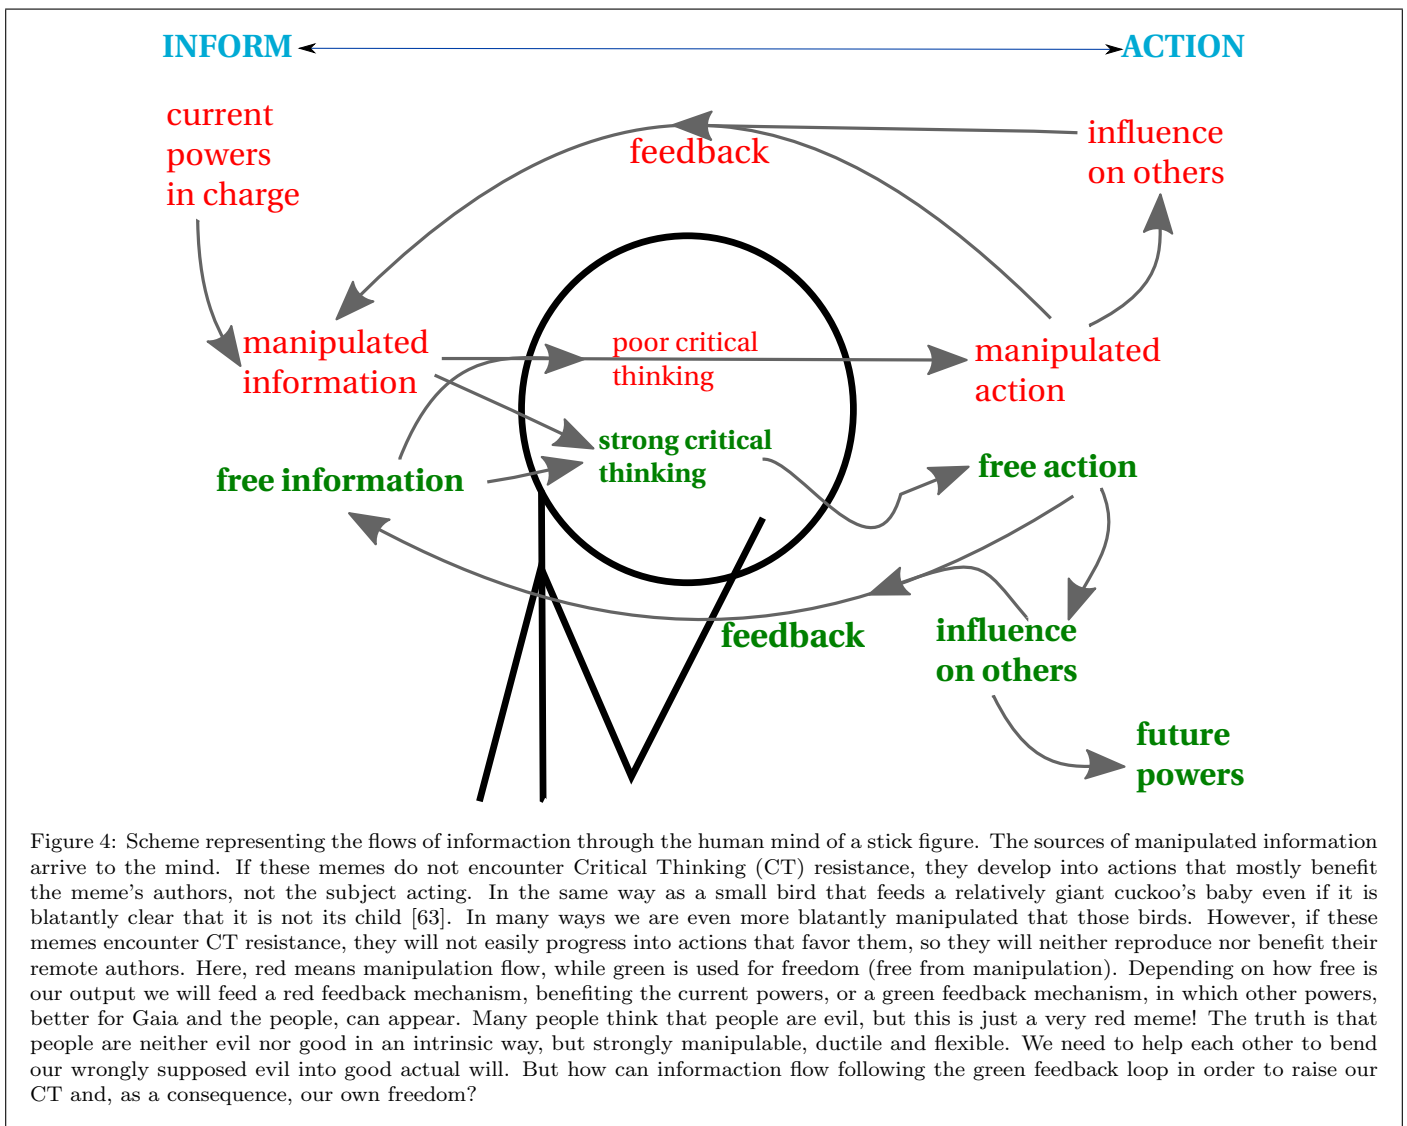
INFORM ACTION

current powers in charge

feedback

influence on others

manipulated information

poor critical thinking

manipulated action

strong critical thinking

free information

free action

feedback

influence on others

future powers

Figure 4: Scheme representing the flows of informaction through the human mind of a stick figure. The sources of manipulated information arrive to the mind. If these memes do not encounter Critical Thinking (CT) resistance, they develop into actions that mostly benefit the meme's authors, not the subject acting. In the same way as a small bird that feeds a relatively giant cuckoo's baby even if it is blatantly clear that it is not its child [63]. In many ways we are even more blatantly manipulated that those birds. However, if these memes encounter CT resistance, they will not easily progress into actions that favor them, so they will neither reproduce nor benefit their remote authors. Here, red means manipulation flow, while green is used for freedom (free from manipulation). Depending on how free is our output we will feed a red feedback mechanism, benefiting the current powers, or a green feedback mechanism, in which other powers, better for Gaia and the people, can appear. Many people think that people are evil, but this is just a very red meme! The truth is that people are neither evil nor good in an intrinsic way, but strongly manipulable, ductile and flexible. We need to help each other to bend our wrongly supposed evil into good actual will. But how can informaction flow following the green feedback loop in order to raise our CT and, as a consequence, our own freedom?